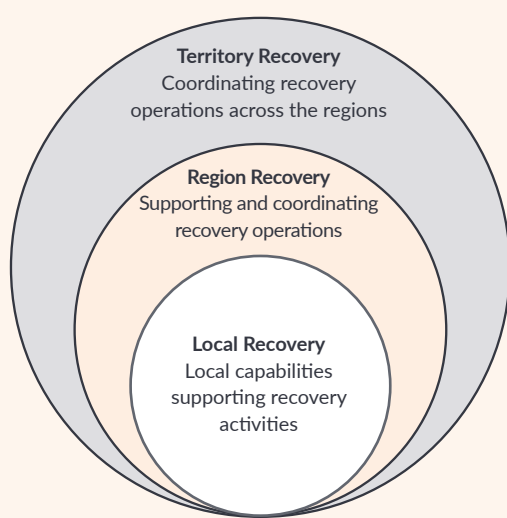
**Territory Recovery**
Coordinating recovery operations across the regions

**Region Recovery**
Supporting and coordinating recovery operations

**Local Recovery**
Local capabilities supporting recovery activities